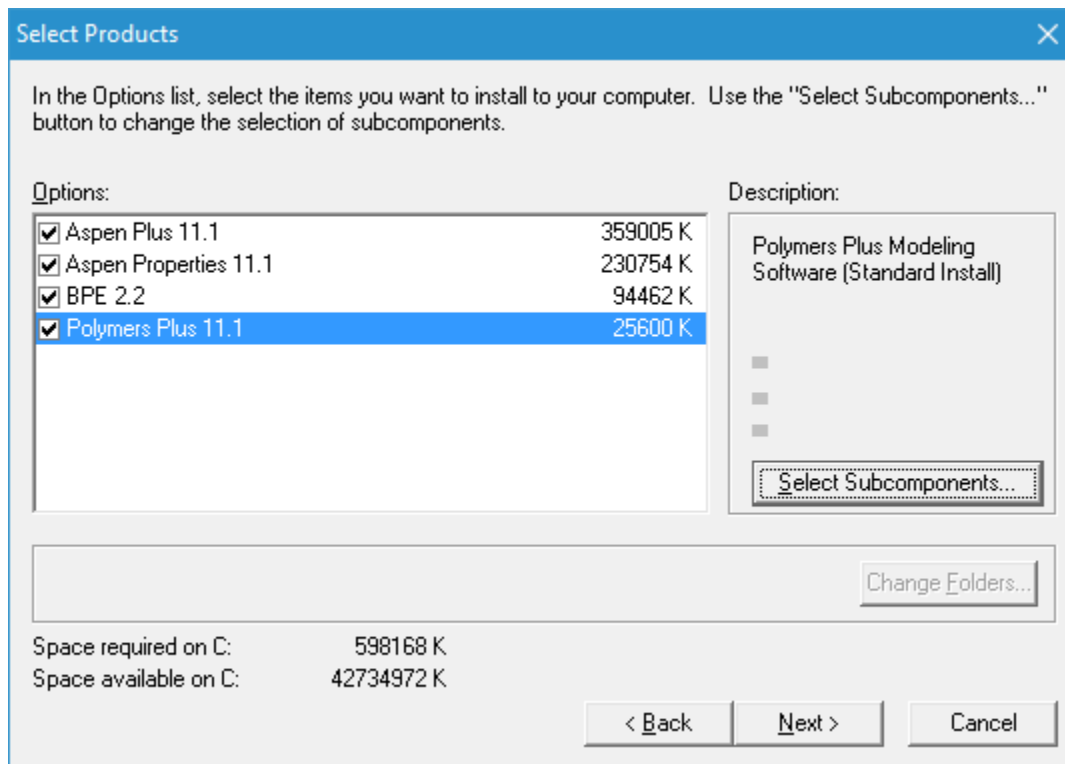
Select Products

In the Options list, select the items you want to install to your computer. Use the "Select Subcomponents..." button to change the selection of subcomponents.

Options:

| | |
|---|---|
| Aspen Plus 11.1 | 359005 K |
| Aspen Properties 11.1 | 230754 K |
| BPE 2.2 | 94462 K |
| Polymers Plus 11.1 | 25600 K |

Description:

Polymers Plus Modeling Software (Standard Install)

Select Subcomponents...

Change Folders...

Space required on C: 598168 K
Space available on C: 42734972 K

< Back
Next >
Cancel